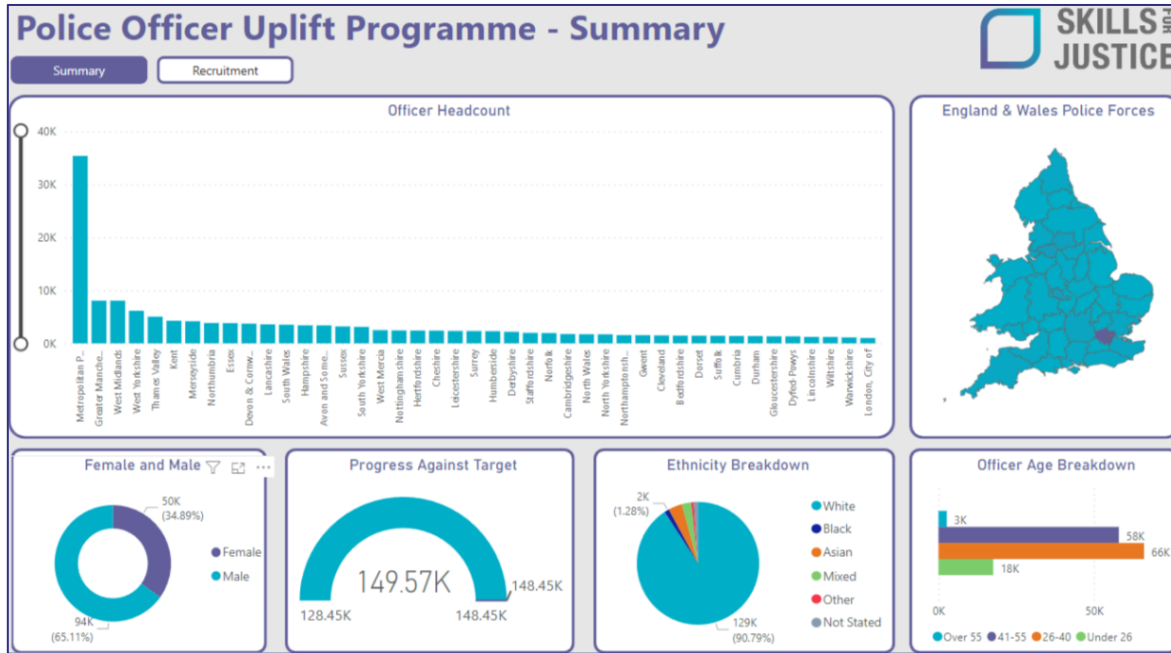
Police Officer Uplift Programme - Summary

SKILLS FOR JUSTICE

Summary

Recruitment

Officer Headcount

40K
30K
20K
10K
0K

Metropolitan P...
Greater Manche...
West Midlands
West Yorkshire
Thames Valley
Kent
Merseyside
Northumbria
Essex
Devon & Cornw...
Lancashire
South Wales
Hampshire
Avon and Some...
Sussex
South Yorkshire
West Mercia
Nottinghamshire
Hertfordshire
Cheshire
Leicestershire
Surrey
Humberside
Derbyshire
Staffordshire
Norfolk
Cambridgeshire
North Wales
North Yorkshire
Northamptonsh...
Gwent
Cleveland
Bedfordshire
Dorset
Suffolk
Cumbria
Durham
Gloucestershire
Dyfed-Powys
Lincolnshire
Wiltshire
Warwickshire
London, City of

England & Wales Police Forces

Female and Male

50K
(34.89%)

94K
(65.11%)

Female
Male

Progress Against Target

149.57K

128.45K
148.45K
148.45K

Ethnicity Breakdown

2K
(1.28%)

129K
(90.79%)

White
Black
Asian
Mixed
Other
Not Stated

Officer Age Breakdown

3K
58K
66K
18K

0K
50K

Over 55
41-55
26-40
Under 26